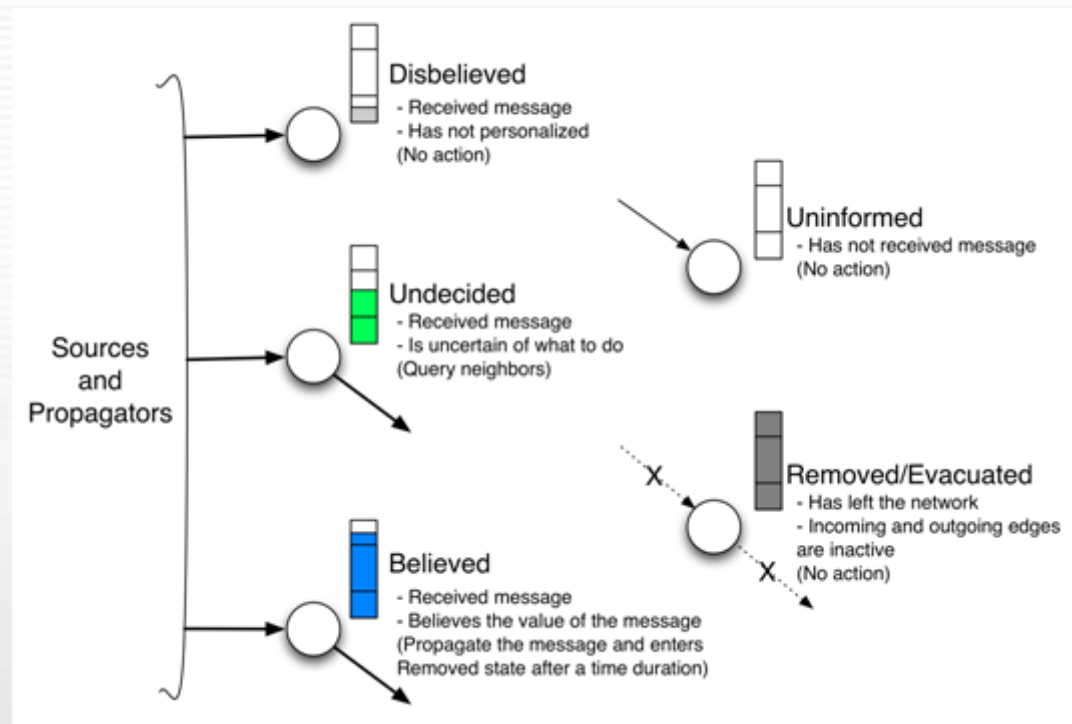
Sources and Propagators

Disbelieved
- Received message
- Has not personalized
(No action)

Uninformed
- Has not received message
(No action)

Undecided
- Received message
- Is uncertain of what to do
(Query neighbors)

X

Removed/Evacuated
- Has left the network
- Incoming and outgoing edges are inactive
(No action)

X

Believed
- Received message
- Believes the value of the message
(Propagate the message and enters Removed state after a time duration)